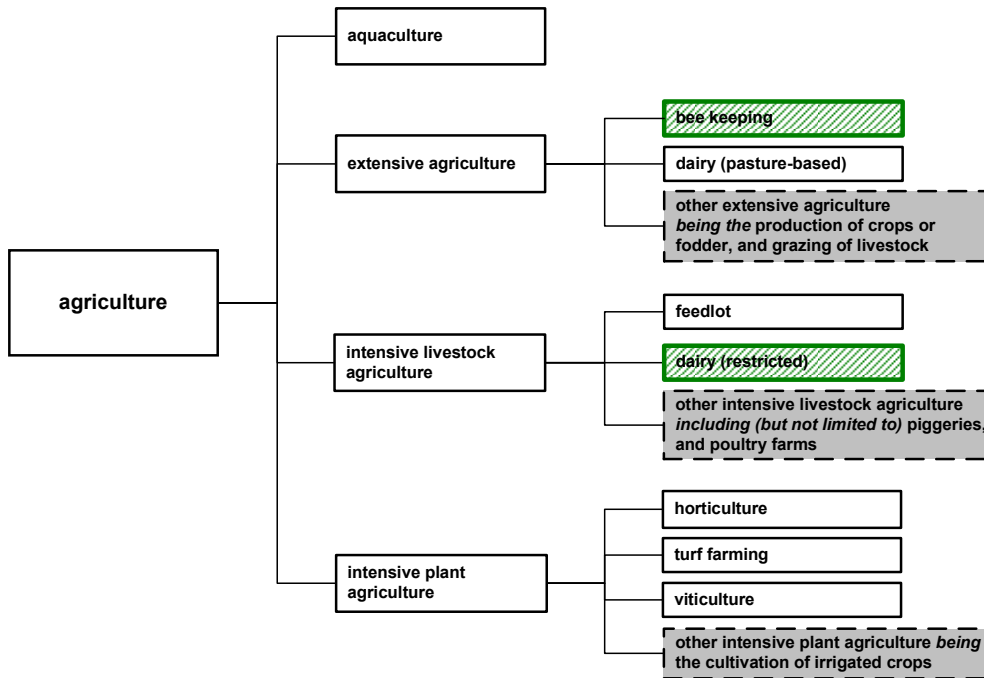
agriculture

aquaculture

extensive agriculture

bee keeping

dairy (pasture-based)

other extensive agriculture *being the* production of crops or fodder, and grazing of livestock

intensive livestock agriculture

feedlot

dairy (restricted)

other intensive livestock agriculture *including (but not limited to)* piggeries, and poultry farms

intensive plant agriculture

horticulture

turf farming

viticulture

other intensive plant agriculture *being* the cultivation of irrigated crops